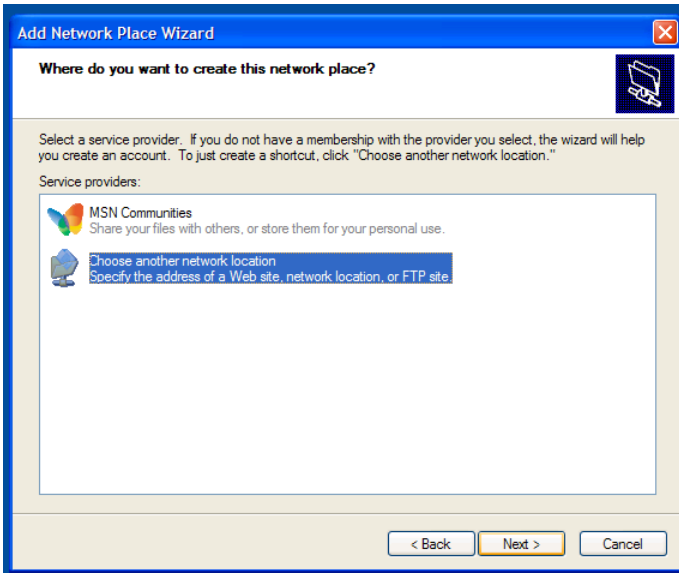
Add Network Place Wizard

Where do you want to create this network place?

Select a service provider. If you do not have a membership with the provider you select, the wizard will help you create an account. To just create a shortcut, click "Choose another network location."

Service providers:

MSN Communities
Share your files with others, or store them for your personal use.

Choose another network location
Specify the address of a Web site, network location, or FTP site.

< Back
Next >
Cancel